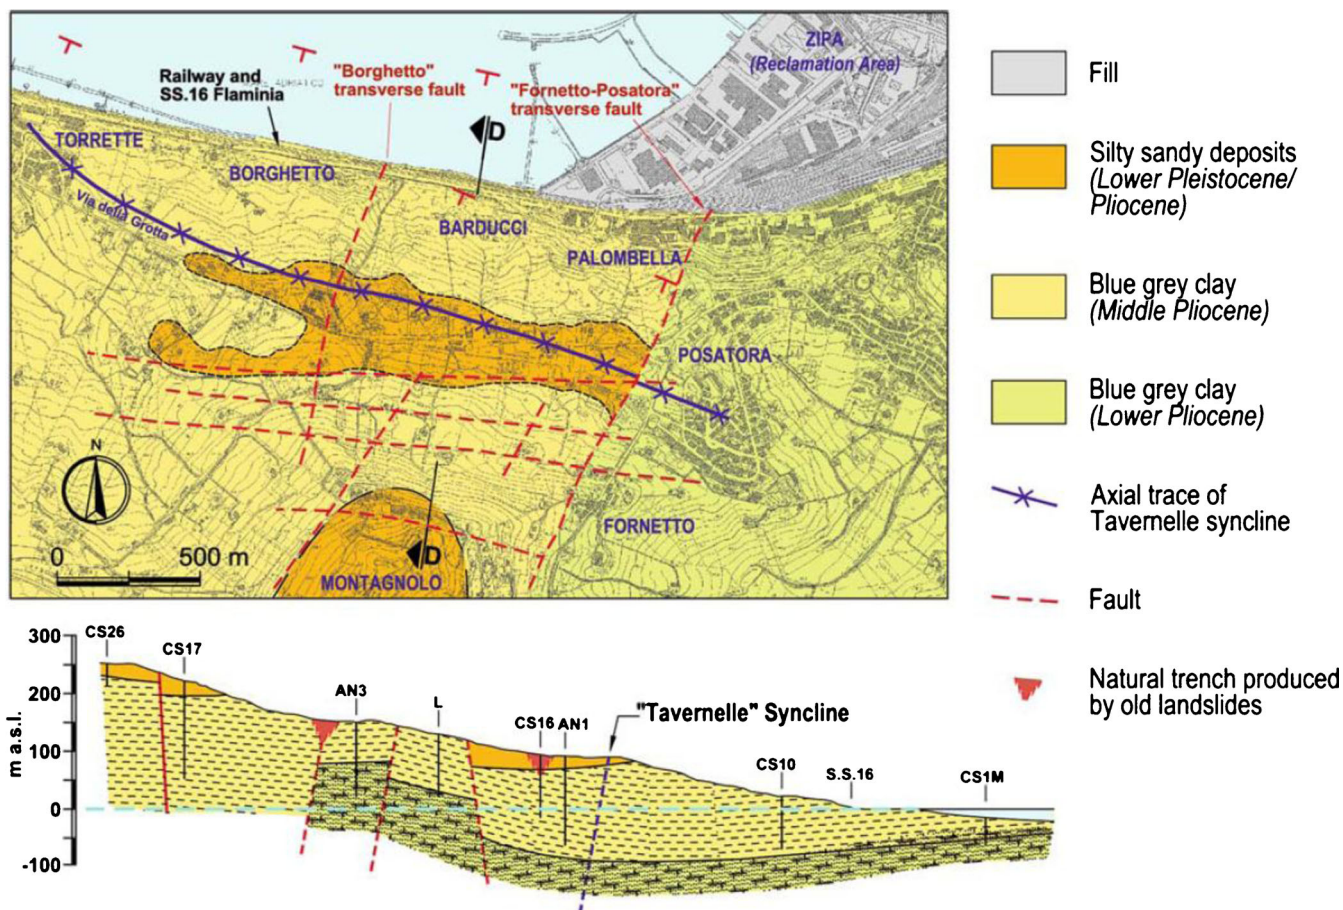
ZIPA
(Reclamation Area)

Railway and SS.16 Flaminia

"Borghetto" transverse fault

"Fornetto-Posatora" transverse fault

TORRETTE

BORGHETTO

Via della Grotta

D

BARDUCCI

PALOMBELLA

POSATORA

N

0

500 m

D

FORNETTO

MONTAGNOLO

Fill

Silty sandy deposits (Lower Pleistocene/ Pliocene)

Blue grey clay (Middle Pliocene)

Blue grey clay (Lower Pliocene)

Axial trace of Tavernelle syncline

Fault

Natural trench produced by old landslides

300

200

100

0

-100

m a.s.l.

CS26

CS17

AN3

L

CS16

AN1

"Tavernelle" Syncline

CS10

S.S.16

CS1M